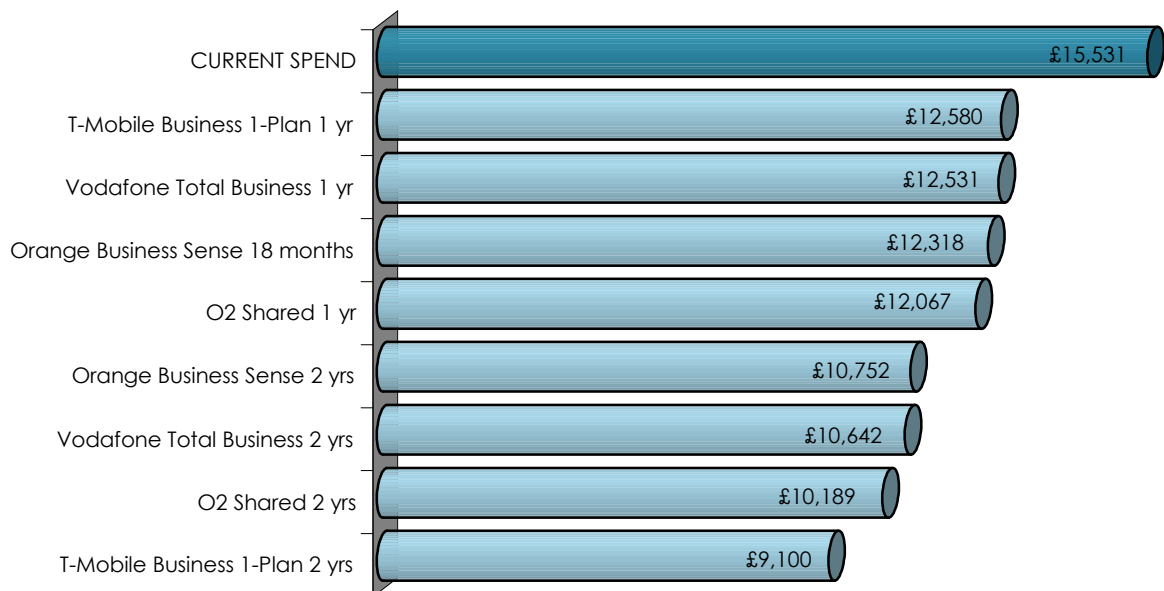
CURRENT SPEND £15,531
T-Mobile Business 1-Plan 1 yr £12,580
Vodafone Total Business 1 yr £12,531
Orange Business Sense 18 months £12,318
O2 Shared 1 yr £12,067
Orange Business Sense 2 yrs £10,752
Vodafone Total Business 2 yrs £10,642
O2 Shared 2 yrs £10,189
T-Mobile Business 1-Plan 2 yrs £9,100